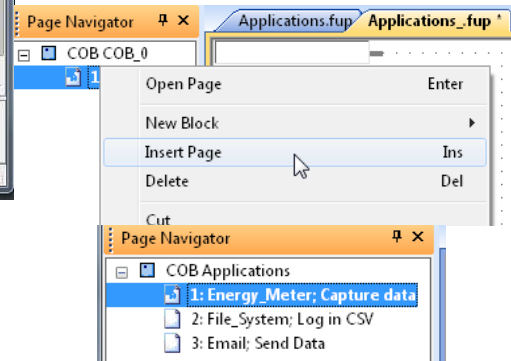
Page Navigator
COB COB_0
1
Applications.fup
Applications_.fup *
Open Page	Enter
New Block
Insert Page	Ins
Delete	Del
Cut

Page Navigator
COB Applications
1: Energy_Meter; Capture data
2: File_System; Log in CSV
3: Email; Send Data